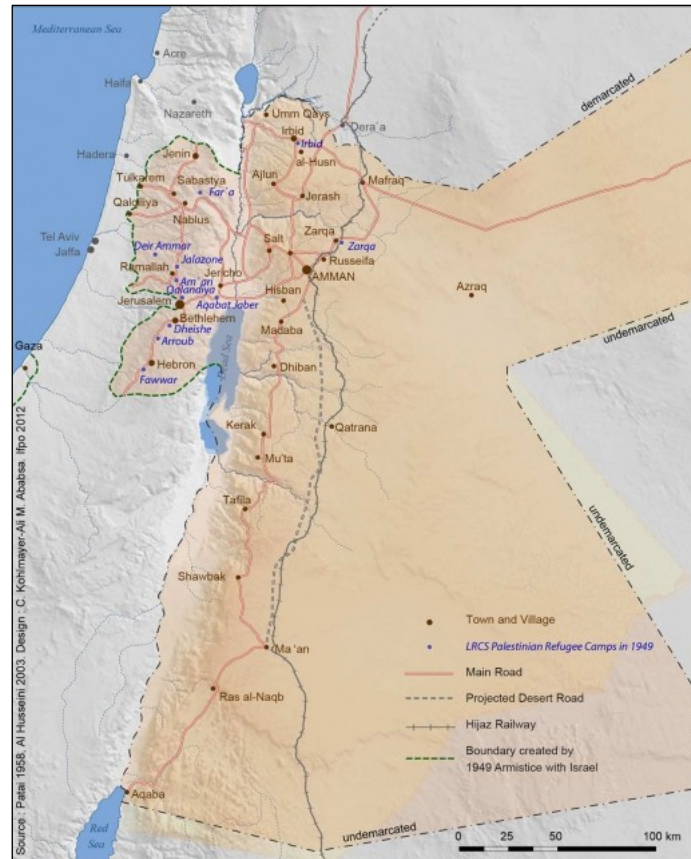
Mediterranean Sea
Acre
Haifa
Nazareth
Umm Qays
Irbid
Irbid
Dera'a
demarcated
al-Husn
Hadera
Jenin
Ajlun
Mafraq
Tulkarem
Sabastya
Far'a
Jerash
Qalqilya
Nablus
Tel Aviv
Jaffa
Zarqa
Zarqa
Deir Ammar
Salt
Russeifa
Jalazone
Ramallah
Am'ari
Jericho
AMMAN
Qalandya
Azraq
Jerusalem
Aqabat Jaber
Hisban
Bethlehem
Dheishe
Madaba
undemarcated
Gaza
Arroub
Hebron
Dead Sea
Dhiban
Fawwar
Kerak
Qatrana
Mu'ta
Tafila
undemarcated
Shawbak
Ma'an
Ras al-Naqb
Aqaba
Red Sea
undemarcated
Town and Village
LRCS Palestinian Refugee Camps in 1949
Main Road
Projected Desert Road
Hijaz Railway
Boundary created by 1949 Armistice with Israel
0 25 50 100 km
Source : Patai 1958, Al Husseini 2003. Design : C. Kohlmayer-Ali M. Ababsa. Ifpo 2012